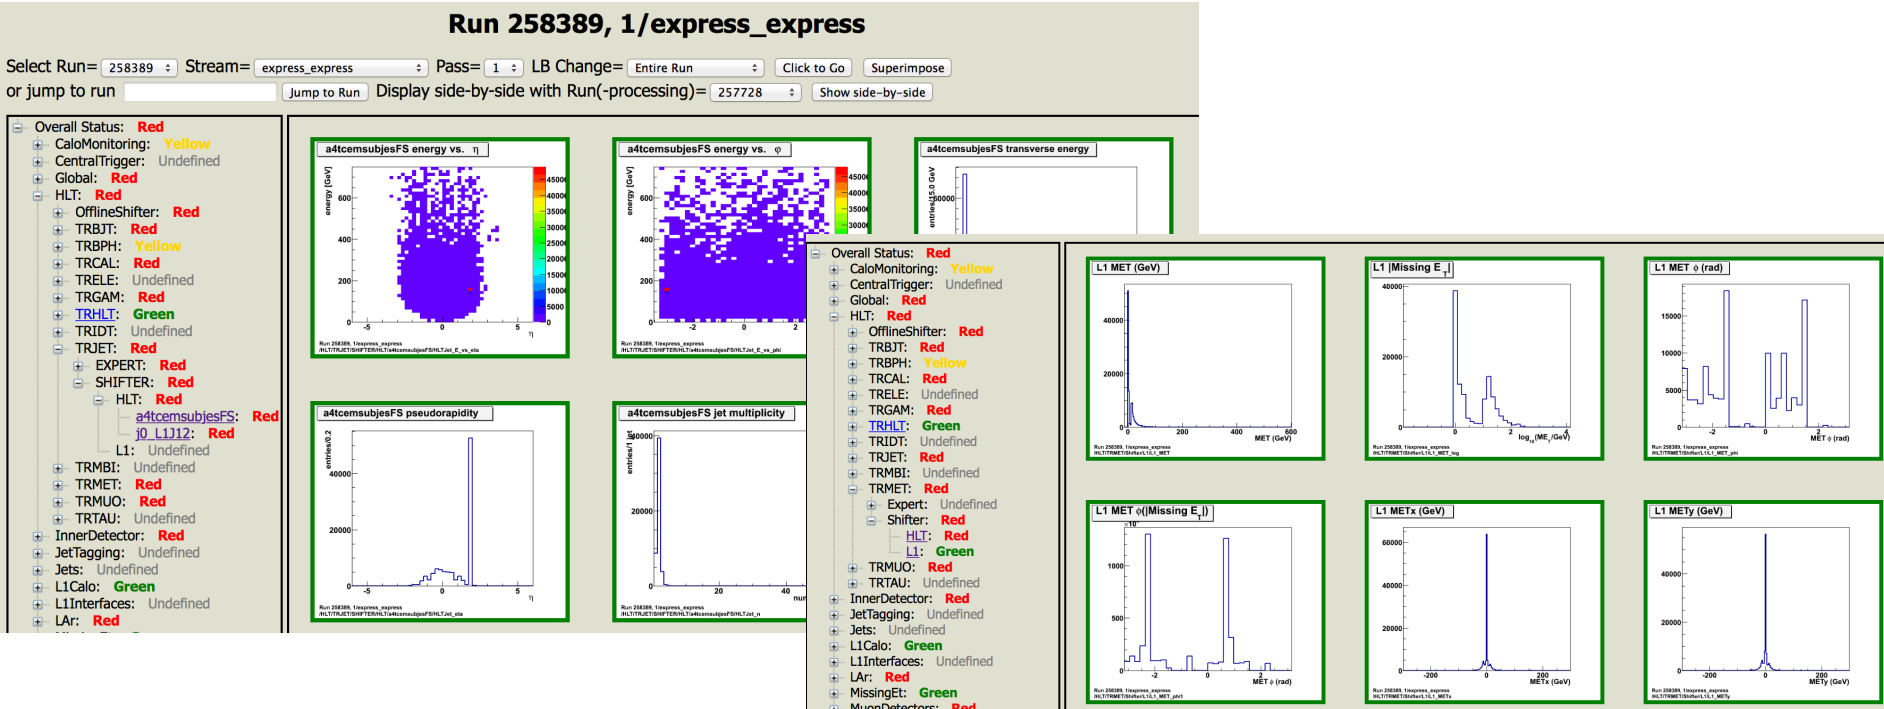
Run 258389, 1/express_express

Select Run= 258389 Stream= express_express Pass= 1 LB Change= Entire Run Click to Go Superimpose
or jump to run Jump to Run Display side-by-side with Run(-processing)= 257728 Show side-by-side

Overall Status: Red
CaloMonitoring: Yellow
CentralTrigger: Undefined
Global: Red
HLT: Red
OfflineShifter: Red
TRBJT: Red
TRBPH: Yellow
TRCAL: Red
TRELE: Undefined
TRGAM: Red
TRHLT: Green
TRIDT: Undefined
TRJET: Red
EXPERT: Red
SHIFTER: Red
HLT: Red
a4tcemsubjesFS: Red
j0_L1J12: Red
L1: Undefined
TRMBI: Undefined
TRMET: Red
TRMUO: Red
TRTAU: Undefined
InnerDetector: Red
JetTagging: Undefined
Jets: Undefined
L1Calo: Green
L1Interfaces: Undefined
LAr: Red

a4tcemsubjesFS energy vs. η
a4tcemsubjesFS energy vs. φ
a4tcemsubjesFS transverse energy
a4tcemsubjesFS pseudorapidity
a4tcemsubjesFS jet multiplicity

Overall Status: Red
CaloMonitoring: Yellow
CentralTrigger: Undefined
Global: Red
HLT: Red
OfflineShifter: Red
TRBJT: Red
TRBPH: Yellow
TRCAL: Red
TRELE: Undefined
TRGAM: Red
TRHLT: Green
TRIDT: Undefined
TRJET: Red
TRMBI: Undefined
TRMET: Red
Expert: Undefined
Shifter: Red
HLT: Red
L1: Green
TRMUO: Red
TRTAU: Undefined
InnerDetector: Red
JetTagging: Undefined
Jets: Undefined
L1Calo: Green
L1Interfaces: Undefined
LAr: Red
MissingEt: Green
MuonDetectors: Red

L1 MET (GeV)
L1 |Missing E_T|
L1 MET φ (rad)
L1 MET φ(|Missing E_T|)
L1 METx (GeV)
L1 METy (GeV)